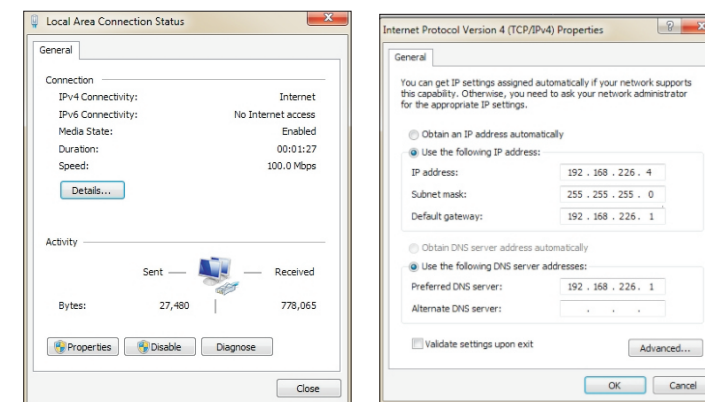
Local Area Connection Status

General

Connection

| | |
|---|---|
| IPv4 Connectivity: | Internet |
| IPv6 Connectivity: | No Internet access |
| Media State: | Enabled |
| Duration: | 00:01:27 |
| Speed: | 100.0 Mbps |

Details...

Activity

Sent — — Received

Bytes: 27,480 | 778,065

Properties Disable Diagnose

Close

Internet Protocol Version 4 (TCP/IPv4) Properties

?

General

You can get IP settings assigned automatically if your network supports this capability. Otherwise, you need to ask your network administrator for the appropriate IP settings.

Obtain an IP address automatically

Use the following IP address:

| | |
|---|---|
| IP address: | 192 . 168 . 226 . 4 |
| Subnet mask: | 255 . 255 . 255 . 0 |
| Default gateway: | 192 . 168 . 226 . 1 |

Obtain DNS server address automatically

Use the following DNS server addresses:

| | |
|---|---|
| Preferred DNS server: | 192 . 168 . 226 . 1 |
| Alternate DNS server: | . . . |

Validate settings upon exit

Advanced...

OK Cancel